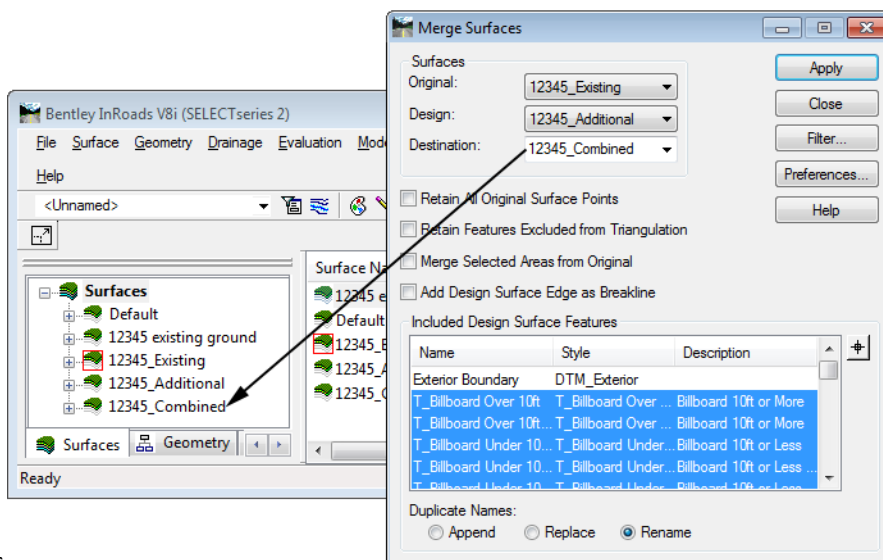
Bentley InRoads V8i (SELECTseries 2)

File Surface Geometry Drainage Evaluation Mod

Help

<Unnamed>

Surfaces
Default
12345 existing ground
12345_Existing
12345_Additional
12345_Combined

Surfaces Geometry

Surface Na
12345 e
Default
12345_E
12345_A
12345_C

Ready

Merge Surfaces

Surfaces
Original: 12345_Existing
Design: 12345_Additional
Destination: 12345_Combined

Apply
Close
Filter...
Preferences...
Help

Retain All Original Surface Points
Retain Features Excluded from Triangulation
Merge Selected Areas from Original
Add Design Surface Edge as Breakline

Included Design Surface Features

| Name | Style | Description |
|---|---|---|
| Exterior Boundary | DTM_Exterior | |
| T_Billboard Over 10ft | T_Billboard Over ... | Billboard 10ft or More |
| T_Billboard Over 10ft... | T_Billboard Over ... | Billboard 10ft or More |
| T_Billboard Under 10... | T_Billboard Under... | Billboard 10ft or Less |
| T_Billboard Under 10... | T_Billboard Under... | Billboard 10ft or Less |
| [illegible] | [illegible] | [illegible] |

Duplicate Names:
Append Replace Rename